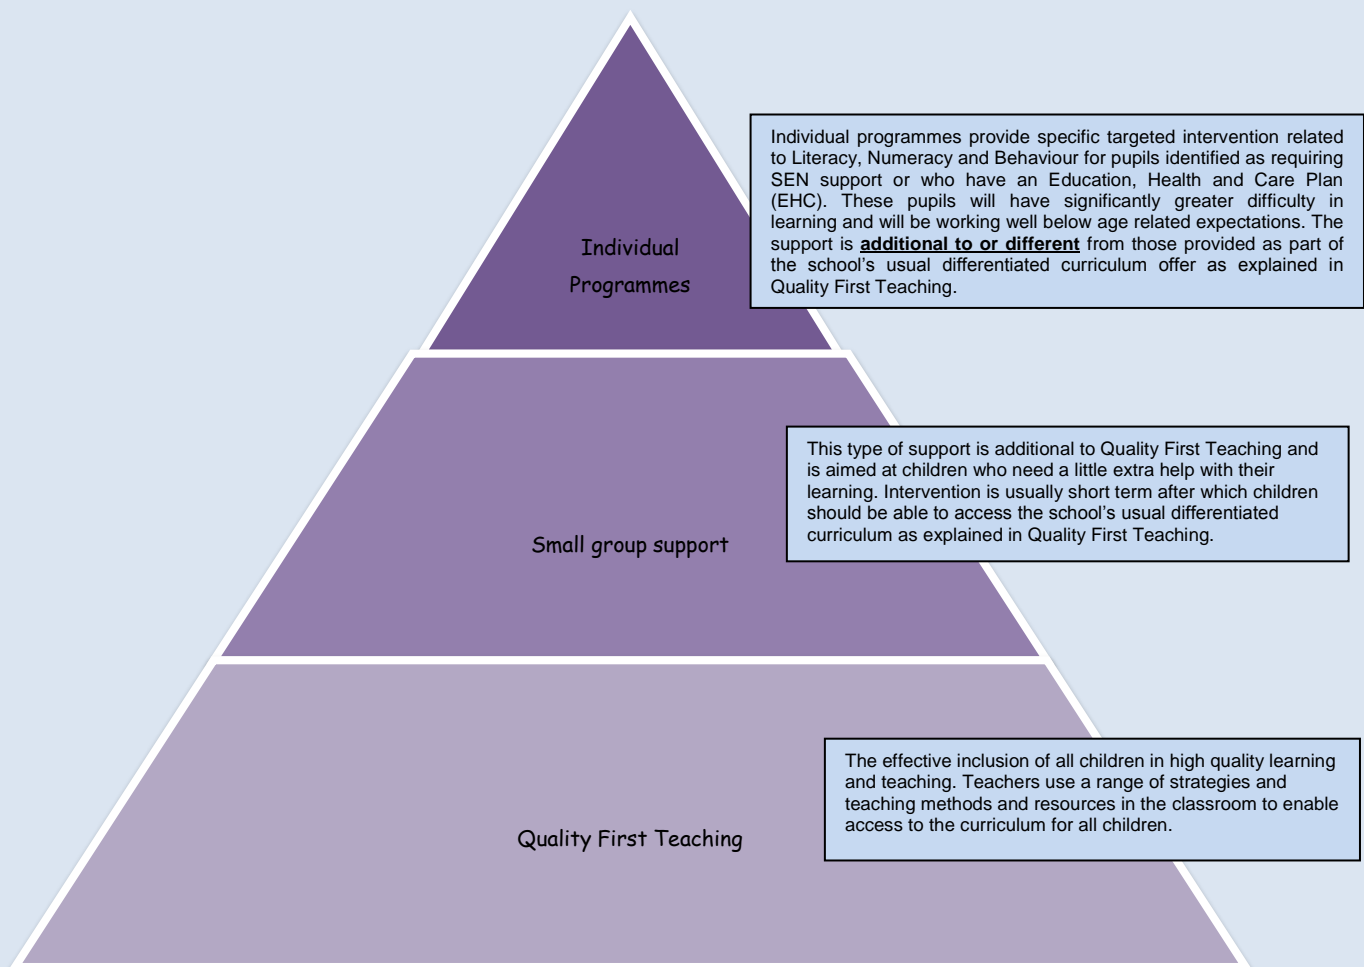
Individual Programmes

Individual programmes provide specific targeted intervention related to Literacy, Numeracy and Behaviour for pupils identified as requiring SEN support or who have an Education, Health and Care Plan (EHC). These pupils will have significantly greater difficulty in learning and will be working well below age related expectations. The support is **additional to or different** from those provided as part of the school's usual differentiated curriculum offer as explained in Quality First Teaching.

Small group support

This type of support is additional to Quality First Teaching and is aimed at children who need a little extra help with their learning. Intervention is usually short term after which children should be able to access the school's usual differentiated curriculum as explained in Quality First Teaching.

Quality First Teaching

The effective inclusion of all children in high quality learning and teaching. Teachers use a range of strategies and teaching methods and resources in the classroom to enable access to the curriculum for all children.